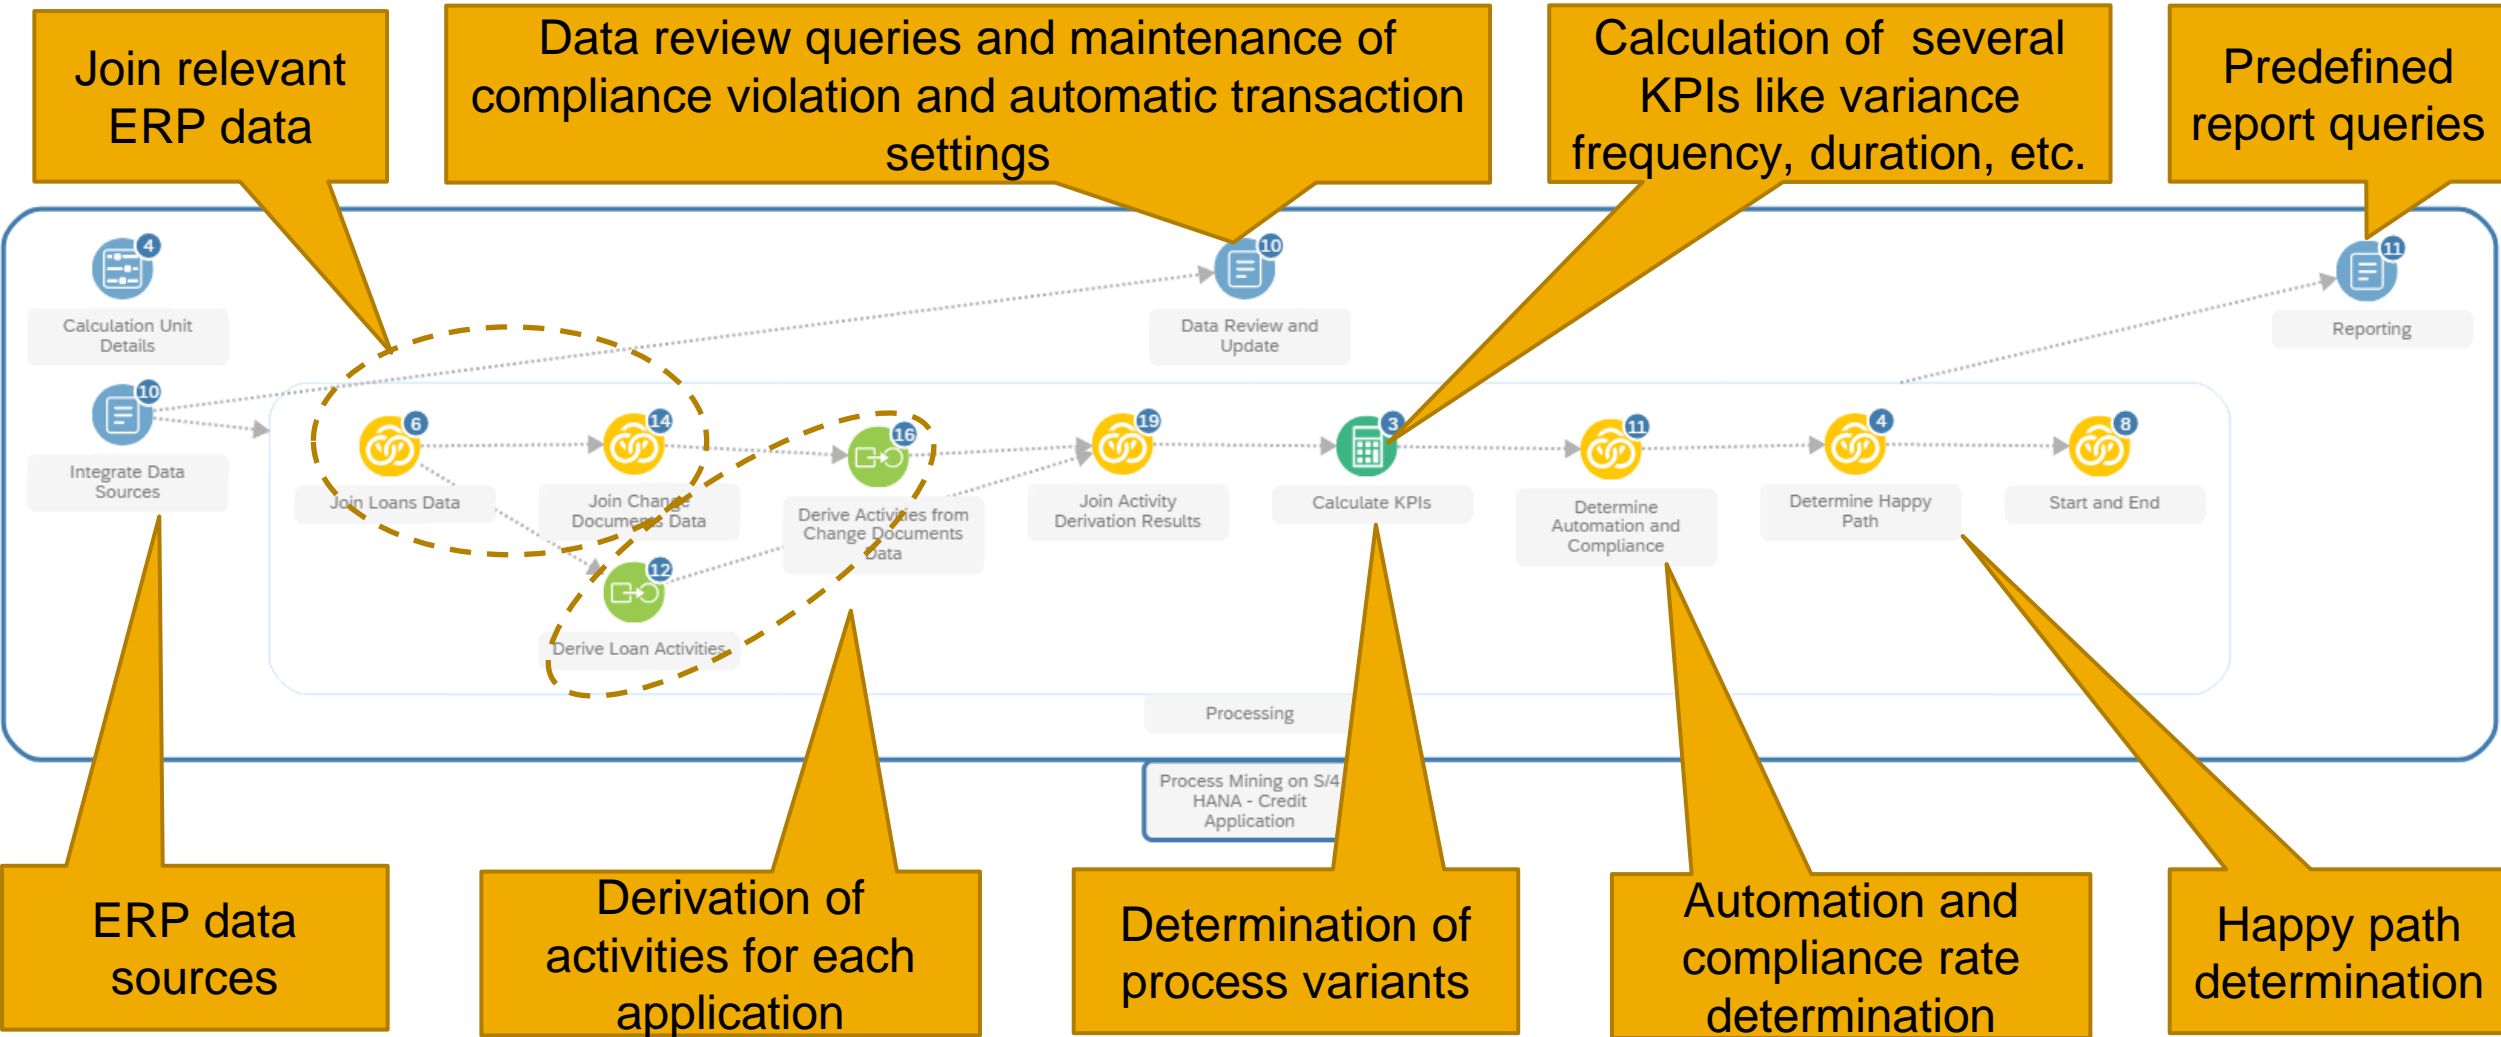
Join relevant ERP data

Data review queries and maintenance of compliance violation and automatic transaction settings

Calculation of several KPIs like variance frequency, duration, etc.

Predefined report queries

4
Calculation Unit Details

10
Data Review and Update

11
Reporting

10
Integrate Data Sources

6
Join Loans Data

14
Join Change Documents Data

16
Derive Activities from Change Documents Data

19
Join Activity Derivation Results

3
Calculate KPIs

11
Determine Automation and Compliance

4
Determine Happy Path

8
Start and End

12
Derive Loan Activities

Processing

Process Mining on S/4 HANA - Credit Application

ERP data sources

Derivation of activities for each application

Determination of process variants

Automation and compliance rate determination

Happy path determination